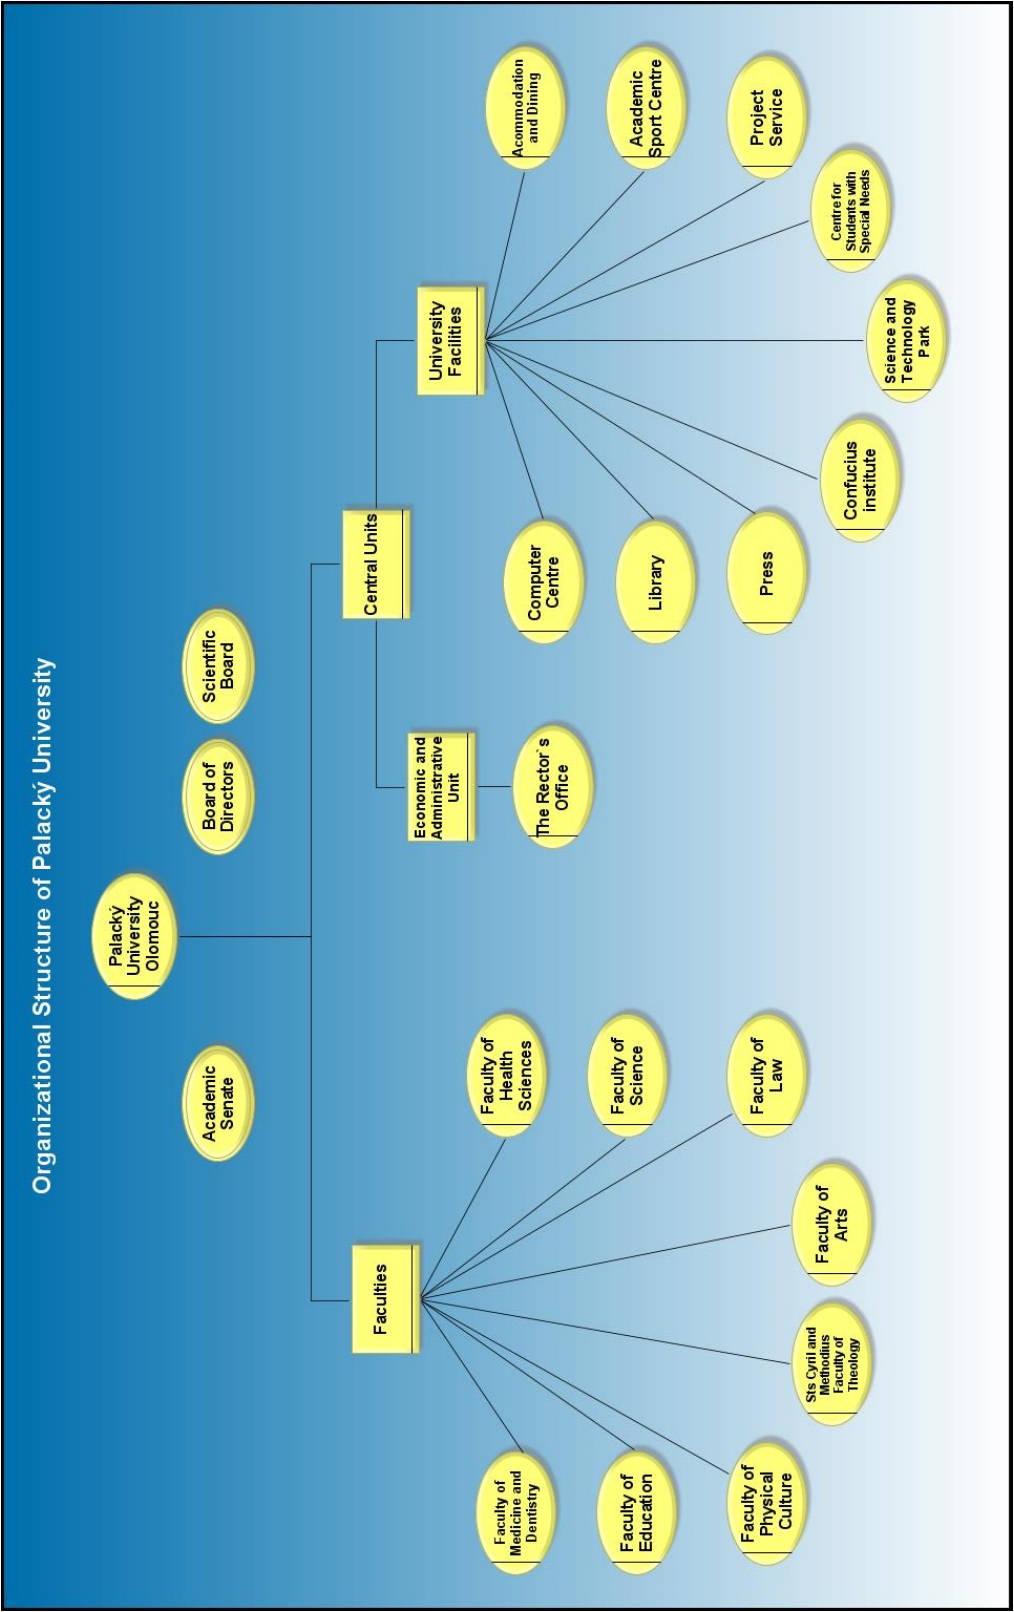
Organizational Structure of Palacký University

Academic Senate

Palacky University Olomouc

Board of Directors

Scientific Board

Faculties

Central Units

Economic and Administrative Unit

The Rector´s Office

University Facilities

Faculty of Health Sciences

Faculty of Science

Faculty of Law

Faculty of Arts

Sts Cyril and Methodius Faculty of Theology

Faculty of Physical Culture

Faculty of Education

Faculty of Medicine and Dentistry

Computer Centre

Library

Press

Confucius institute

Science and Technology Park

Centre for Students with Special Needs

Project Service

Academic Sport Centre

Acommodation and Dining